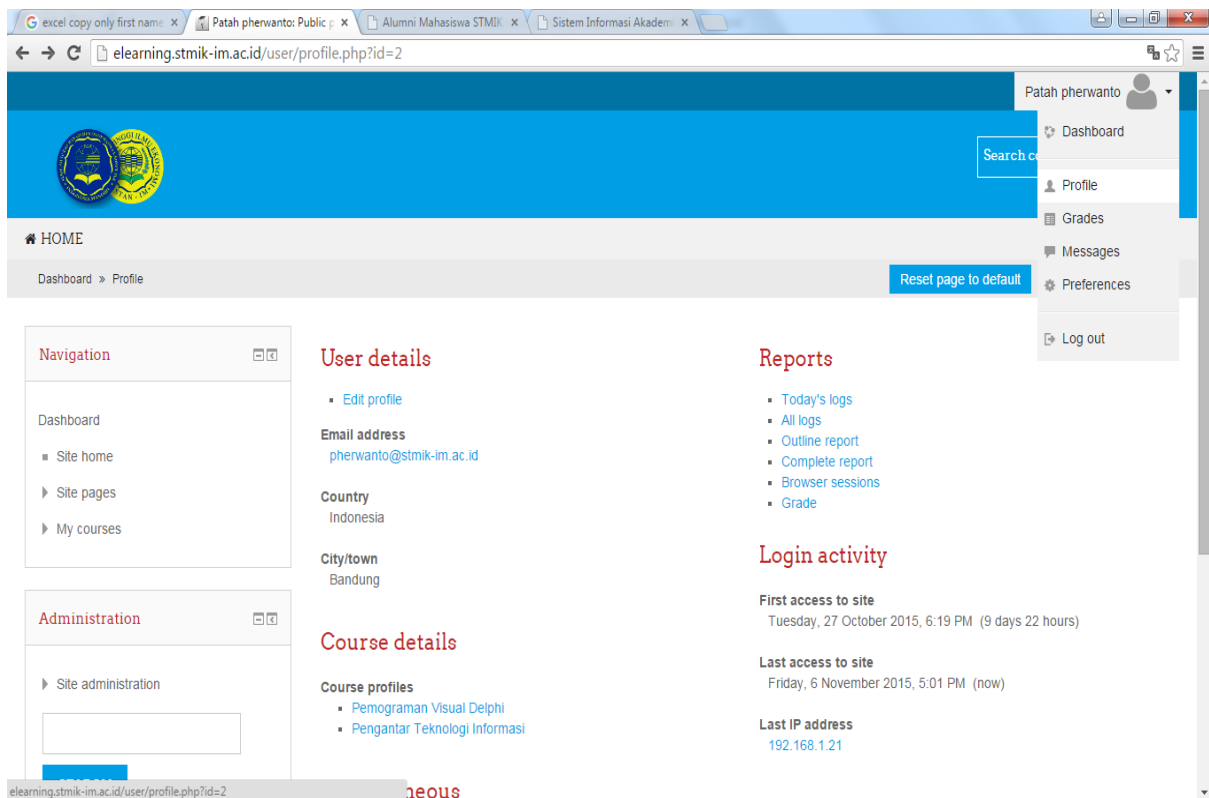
excel copy only first name ×
Patah pherwanto: Public p ×
Alumni Mahasiswa STMIK ×
Sistem Informasi Akadem ×

elearning.stmik-im.ac.id/user/profile.php?id=2

Patah pherwanto

Dashboard
Profile
Grades
Messages
Preferences
Log out

Search c

HOME

Dashboard » Profile

Reset page to default

Navigation

Dashboard
Site home
Site pages
My courses

Administration

Site administration

User details

Edit profile

Email address
pherwanto@stmik-im.ac.id

Country
Indonesia

City/town
Bandung

Course details

Course profiles
Pemograman Visual Delphi
Pengantar Teknologi Informasi

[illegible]neous

Reports

Today's logs
All logs
Outline report
Complete report
Browser sessions
Grade

Login activity

First access to site
Tuesday, 27 October 2015, 6:19 PM (9 days 22 hours)

Last access to site
Friday, 6 November 2015, 5:01 PM (now)

Last IP address
192.168.1.21

elearning.stmik-im.ac.id/user/profile.php?id=2